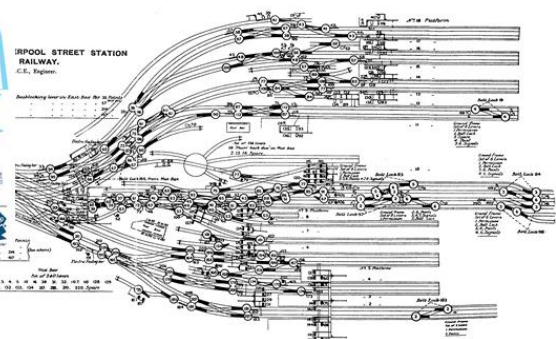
ERPOOL STREET STATION
RAILWAY.
C.E., Engineer.

Nº 18 Platform

Bolt Lock 84

Bolt Lock 83

Bolt Lock 85

Bolt Lock 86

Nº 10 Platform

Nº 9 Platform

Bolt Lock 101

Ground Frame

Ground Frame

Ground Frame

Ground Frame

West Box

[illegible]